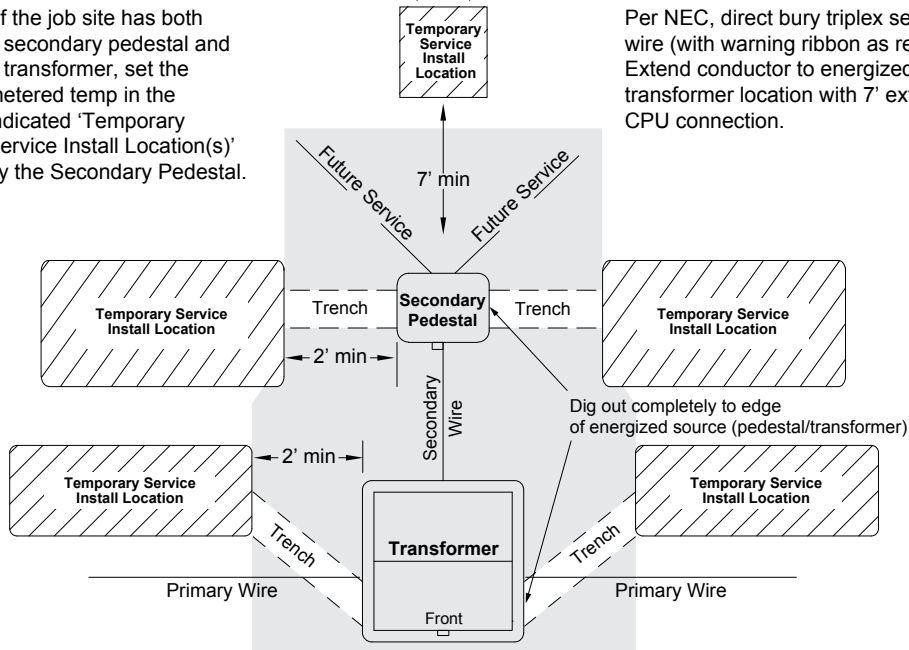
f the job site has both secondary pedestal and transformer, set the metered temp in the ndicated 'Temporary ervice Install Location(s)' y the Secondary Pedestal.

Temporary Service Install Location

Per NEC, direct bury triplex se wire (with warning ribbon as re Extend conductor to energized transformer location with 7' ext CPU connection.

Future Service

7' min

Future Service

Temporary Service Install Location

Trench

Secondary Pedestal

Trench

Temporary Service Install Location

2' min

Secondary Wire

Dig out completely to edge of energized source (pedestal/transformer)

2' min

Temporary Service Install Location

Temporary Service Install Location

Trench

Transformer

Trench

Primary Wire

Primary Wire

Front